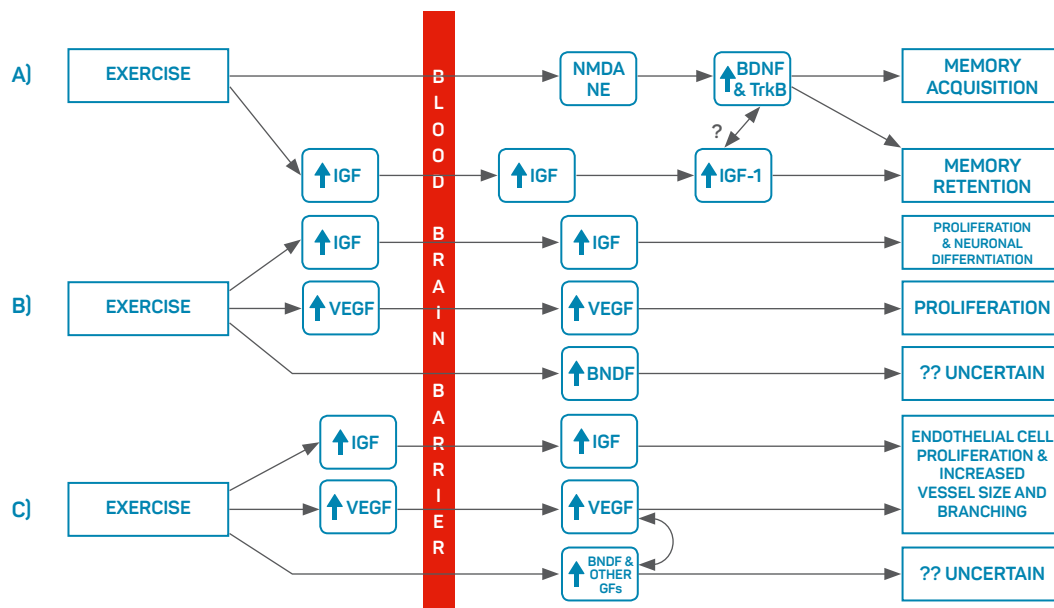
A)

EXERCISE

BLOOD BRAIN BARRIER

NMDA NE

BDNF & TrkB

MEMORY ACQUISITION

?

IGF

IGF

IGF-1

MEMORY RETENTION

B)

EXERCISE

IGF

IGF

PROLIFERATION & NEURONAL DIFFERNTIATION

VEGF

VEGF

PROLIFERATION

BNDF

?? UNCERTAIN

C)

EXERCISE

IGF

IGF

ENDOTHELIAL CELL PROLIFERATION & INCREASED VESSEL SIZE AND BRANCHING

VEGF

VEGF

BNDF & OTHER GFs

?? UNCERTAIN